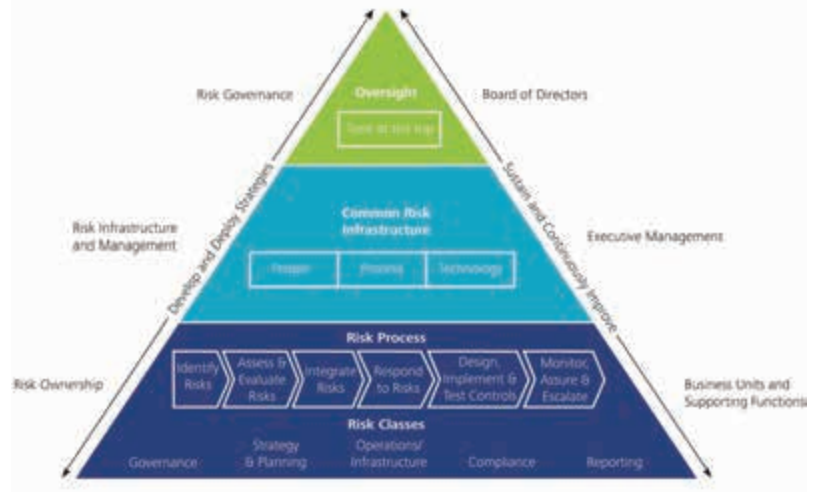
Risk Governance

Oversight

Tone at the top

Board of Directors

Risk Infrastructure and Management

Develop and Deploy Strategies

Common Risk Infrastructure

People

Process

Technology

Sustain and Continuously Improve

Executive Management

Risk Process

Identify Risks

Assess & Evaluate Risks

Integrate Risks

Respond to Risks

Design, Implement & Test Controls

Monitor, Assure & Escalate

Risk Ownership

Business Units and Supporting Functions

Risk Classes

Governance

Strategy & Planning

Operations/ Infrastructure

Compliance

Reporting